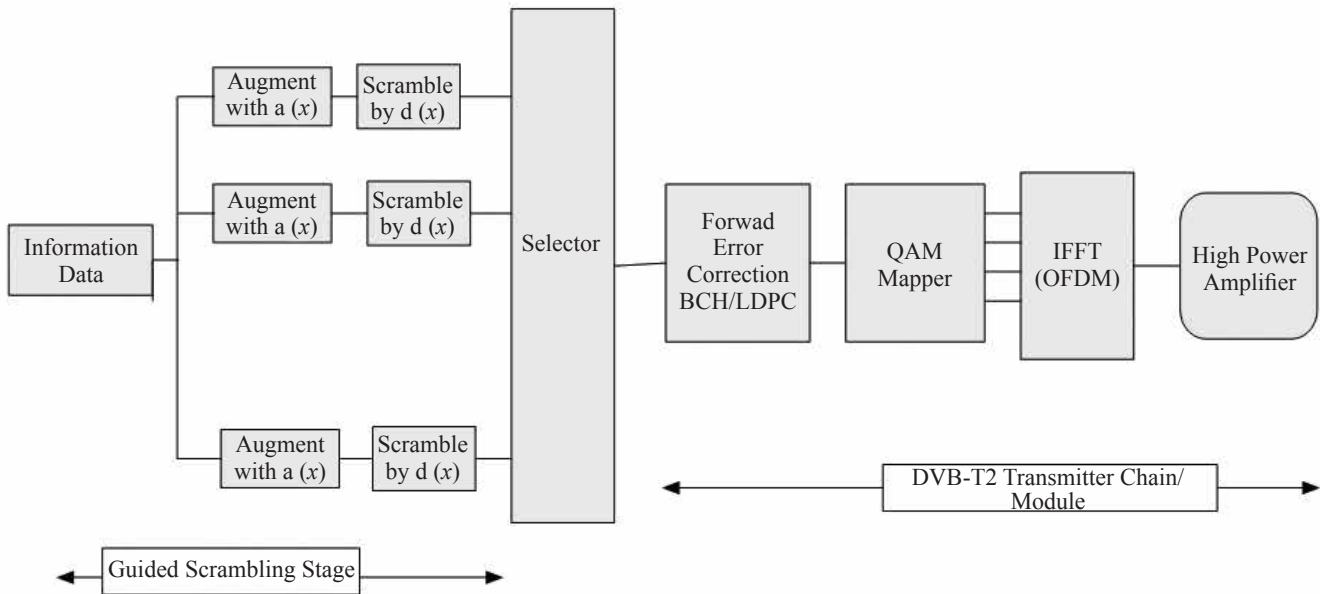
Augment with a ($x$)

Scramble by d ($x$)

Augment with a ($x$)

Scramble by d ($x$)

Information Data

Augment with a ($x$)

Scramble by d ($x$)

Selector

Forwad Error Correction BCH/LDPC

QAM Mapper

IFFT (OFDM)

High Power Amplifier

DVB-T2 Transmitter Chain/ Module

Guided Scrambling Stage